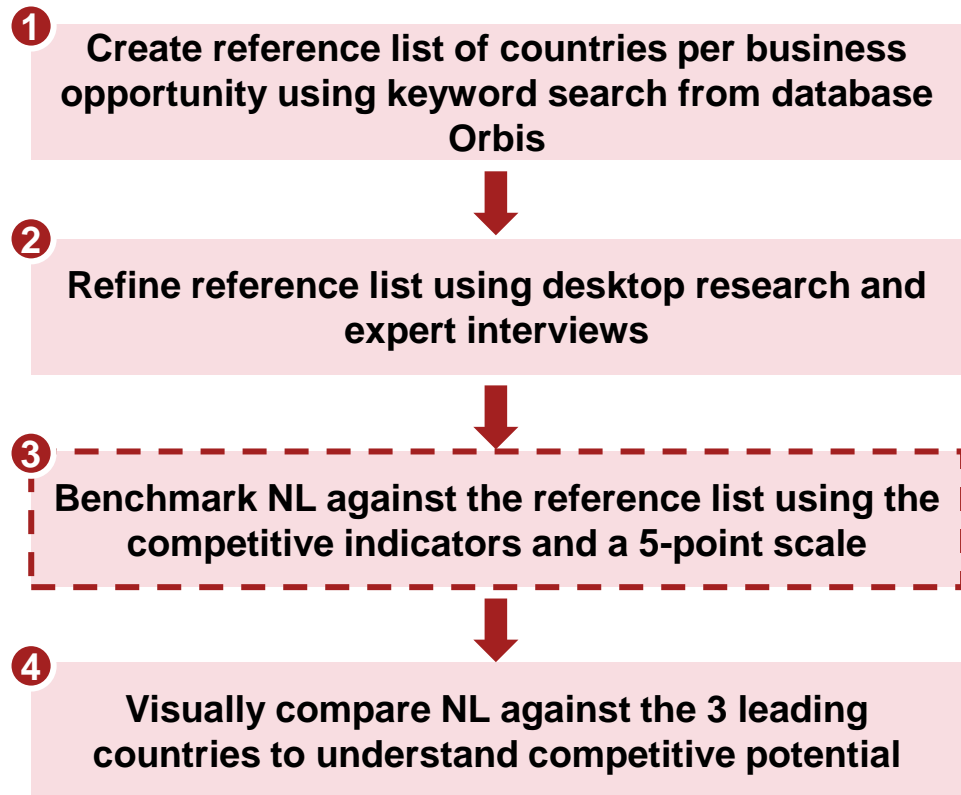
1
Create reference list of countries per business opportunity using keyword search from database Orbis

2
Refine reference list using desktop research and expert interviews

3
Benchmark NL against the reference list using the competitive indicators and a 5-point scale

4
Visually compare NL against the 3 leading countries to understand competitive potential